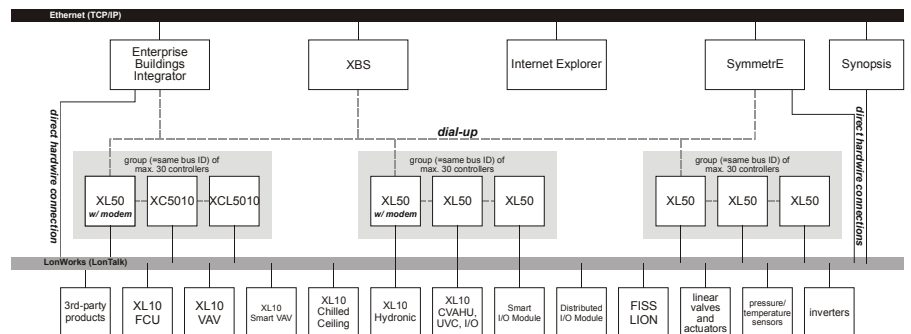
Ethernet (TCP/IP)

Enterprise Buildings Integrator

XBS

Internet Explorer

SymmetrE

Synopsis

direct hardwire connection

dial-up

direct hardwire connections

group (=same bus ID) of max. 30 controllers

XL50 w/ modem

XC5010

XCL5010

group (=same bus ID) of max. 30 controllers

XL50 w/ modem

XL50

XL50

group (=same bus ID) of max. 30 controllers

XL50

XL50

XL50

LonWorks (LonTalk)

3rd-party products

XL10 FCU

XL10 VAV

XL10 Smart VAV

XL10 Chilled Ceiling

XL10 Hydronic

XL10 CVAHU, UVC, I/O

Smart I/O Module

Distributed I/O Module

FISS LION

linear valves and actuators

pressure/ temperature sensors

inverters